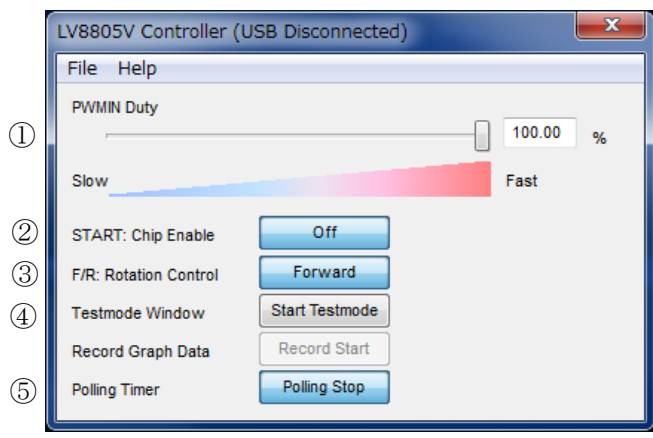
LV8805V Controller (USB Disconnected)

File Help

① PWMIN Duty

100.00 %

Slow Fast

② START: Chip Enable Off

③ F/R: Rotation Control Forward

④ Testmode Window Start Testmode

Record Graph Data Record Start

⑤ Polling Timer Polling Stop